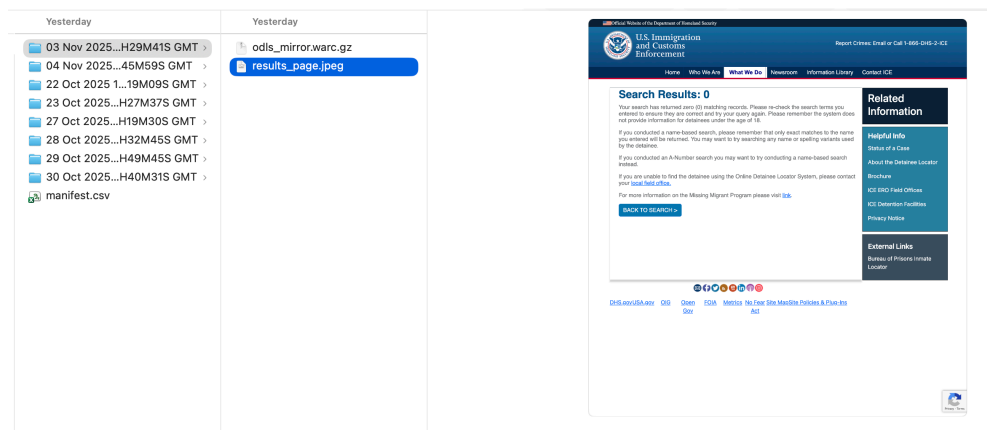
Yesterday

03 Nov 2025...H29M41S GMT
04 Nov 2025...45M59S GMT
22 Oct 2025 1...19M09S GMT
23 Oct 2025...H27M37S GMT
27 Oct 2025...H19M30S GMT
28 Oct 2025...H32M45S GMT
29 Oct 2025...H49M45S GMT
30 Oct 2025...H40M31S GMT
manifest.csv

Yesterday

odls_mirror.warc.gz
results_page.jpeg

Official Website of the Department of Homeland Security

U.S. Immigration and Customs Enforcement

Report Crimes: Email or Call 1-866-DHS-2-ICE

Home Who We Are What We Do Newsroom Information Library Contact ICE

Search Results: 0

Your search has returned zero (0) matching records. Please re-check the search terms you entered to ensure they are correct and try your query again. Please remember the system does not provide information for detainees under the age of 18.

If you conducted a name-based search, please remember that only exact matches to the name you entered will be returned. You may want to try searching any name or spelling variants used by the detainee.

If you conducted an A-Number search you may want to try conducting a name-based search instead.

If you are unable to find the detainee using the Online Detainee Locator System, please contact your local field office.

For more information on the Missing Migrant Program please visit link.

BACK TO SEARCH >

Related Information

Helpful Info
Status of a Case
About the Detainee Locator
Brochure
ICE ERO Field Offices
ICE Detention Facilities
Privacy Notice

External Links
Bureau of Prisons Inmate Locator

DHS.gov USA.gov OIG Open Gov FOIA Metrics No Fear Act Site Map Site Policies & Plug-Ins